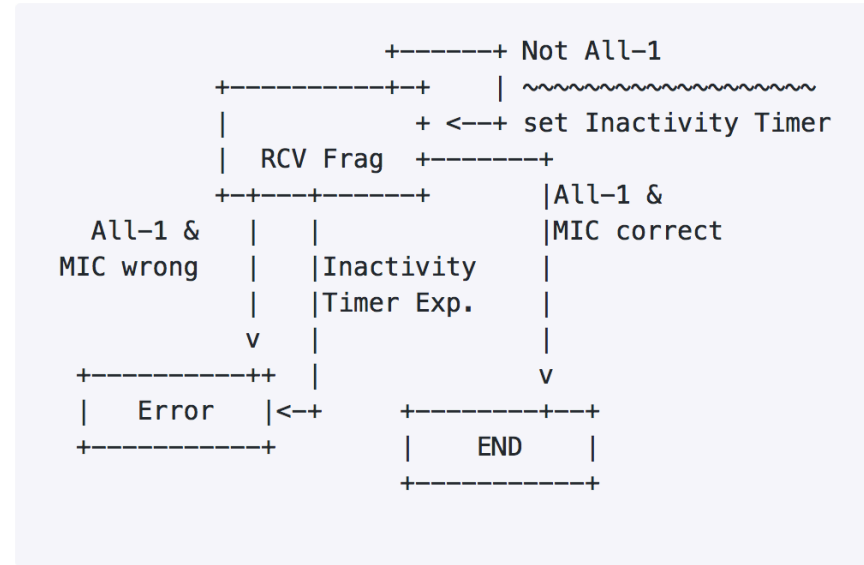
+------+ Not All-1
+----------+-+ | ~~~~~~~~~~~~~~~~~~
| + <--+ set Inactivity Timer
| RCV Frag +-------+
+-+---+------+ |All-1 &
All-1 & | | |MIC correct
MIC wrong | |Inactivity |
| |Timer Exp. |
v | |
+----------++ | v
| Error |<-+ +--------+--+
+-----------+ | END |
+-----------+